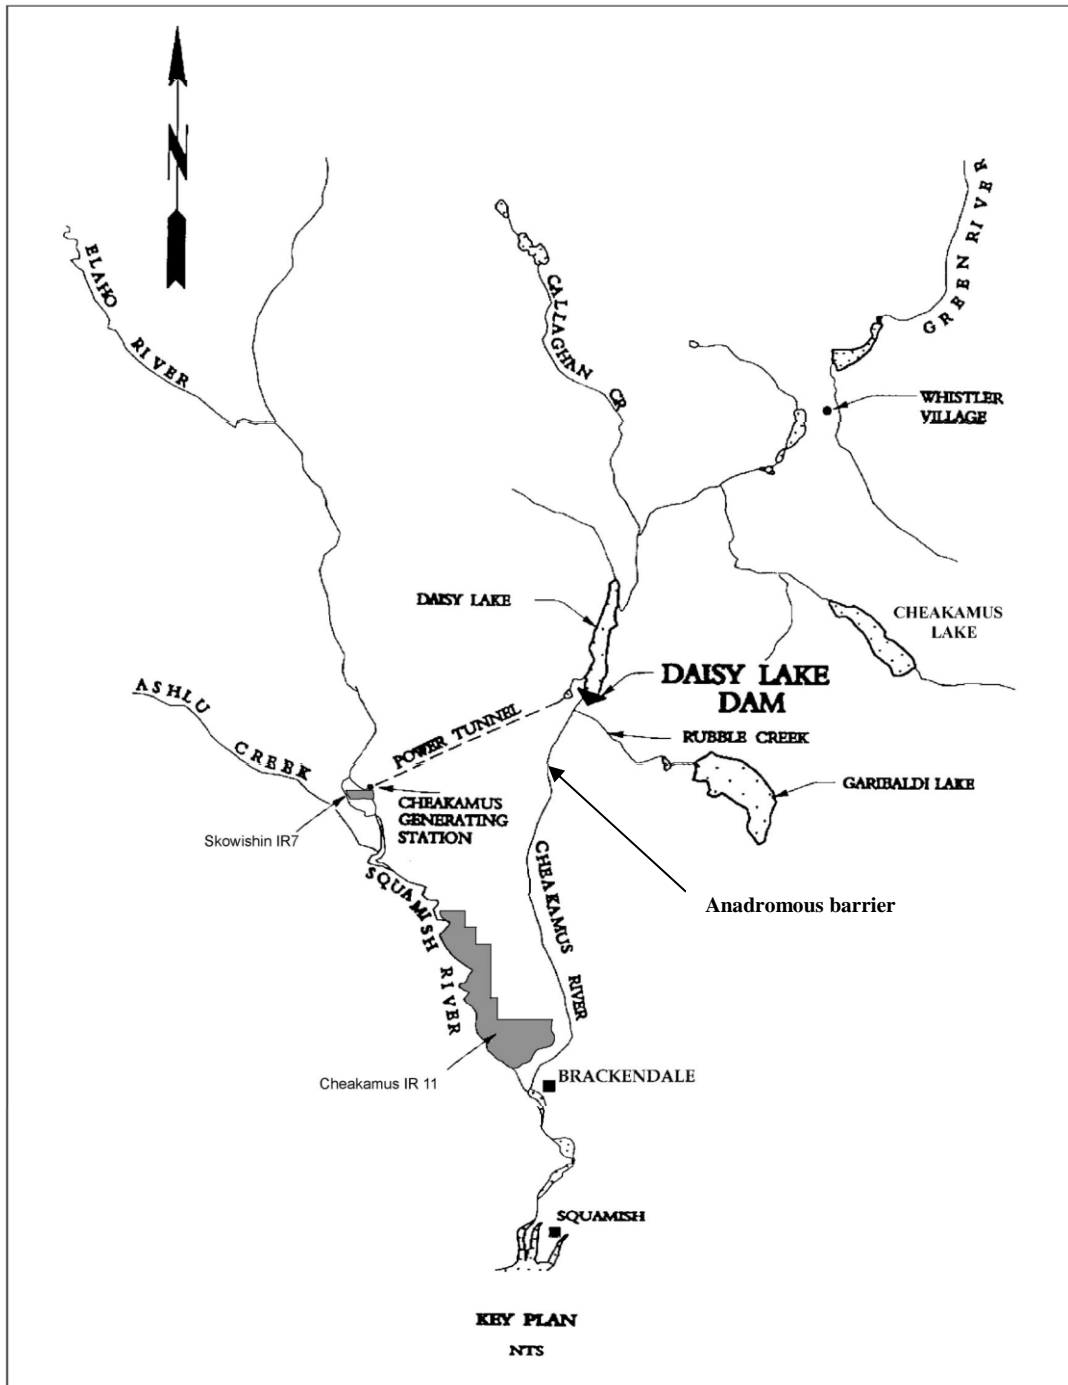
N

ELAHO RIVER

CALLAGHAN CR

GREEN RIVER

WHISTLER VILLAGE

DAISY LAKE

CHEAKAMUS LAKE

DAISY LAKE DAM

ASHLU CREEK

POWER TUNNEL

RUBBLE CREEK

GARIBALDI LAKE

CHEAKAMUS GENERATING STATION

Skowishin IR7

SQUAMISH RIVER

CHEAKAMUS RIVER

Anadromous barrier

Cheakamus IR 11

BRACKENDALE

SQUAMISH

KEY PLAN

NTS